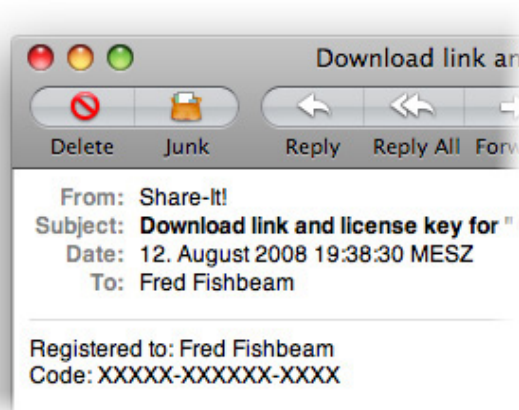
Download link ar

Delete Junk Reply Reply All Forv

From: Share-It!
Subject: Download link and license key for "
Date: 12. August 2008 19:38:30 MESZ
To: Fred Fishbeam

Registered to: Fred Fishbeam
Code: XXXXX-XXXXXX-XXXX